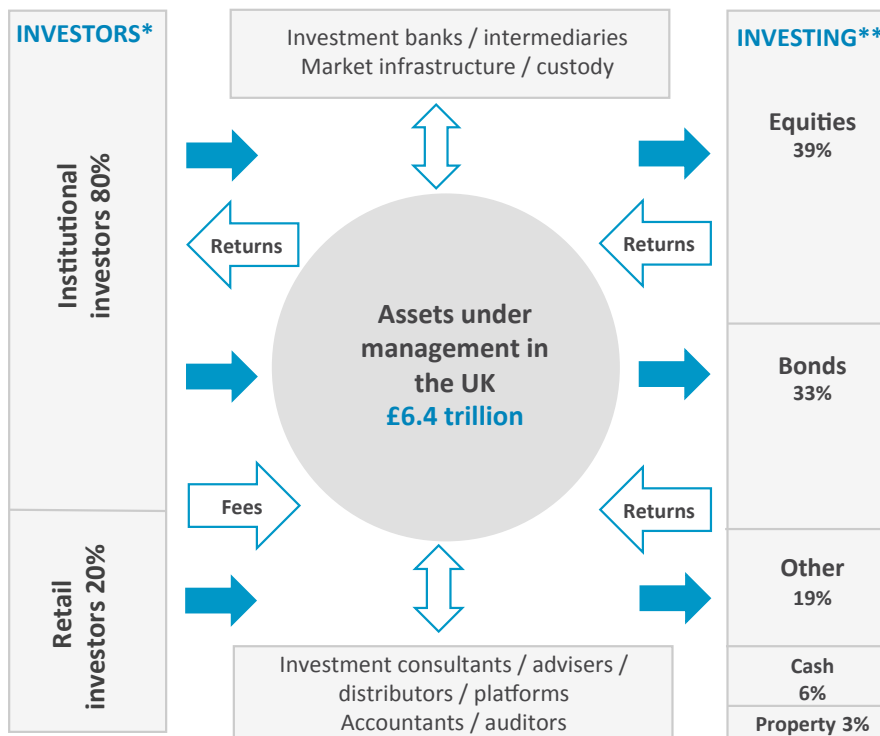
INVESTORS*

Institutional investors 80%

Retail investors 20%

Investment banks / intermediaries
Market infrastructure / custody

Returns

Fees

Assets under management in the UK
£6.4 trillion

Returns

Returns

Investment consultants / advisers / distributors / platforms
Accountants / auditors

INVESTING**

Equities
39%

Bonds
33%

Other
19%

Cash
6%

Property 3%